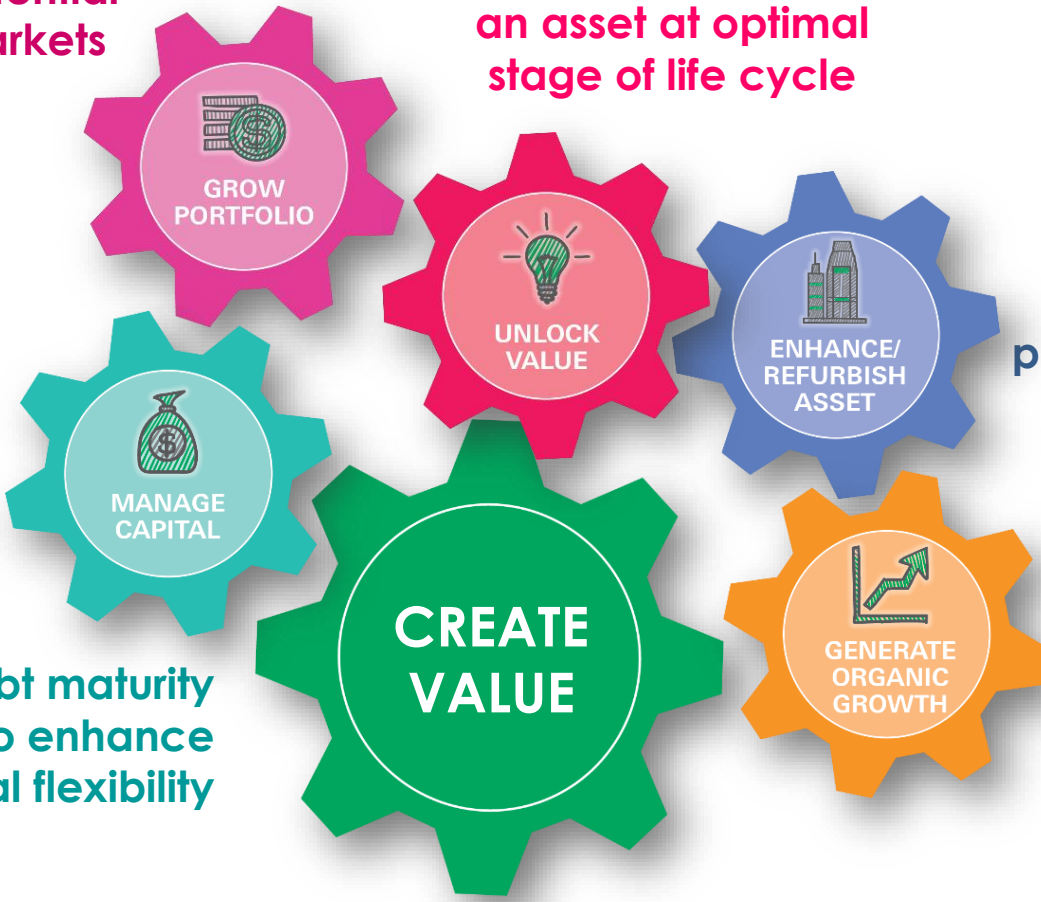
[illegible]ential
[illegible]arkets

an asset at optimal
stage of life cycle

GROW
PORTFOLIO

UNLOCK
VALUE

ENHANCE/
REFURBISH
ASSET

p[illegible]

MANAGE
CAPITAL

CREATE
VALUE

GENERATE
ORGANIC
GROWTH

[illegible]bt maturity
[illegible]o enhance
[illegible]al flexibility